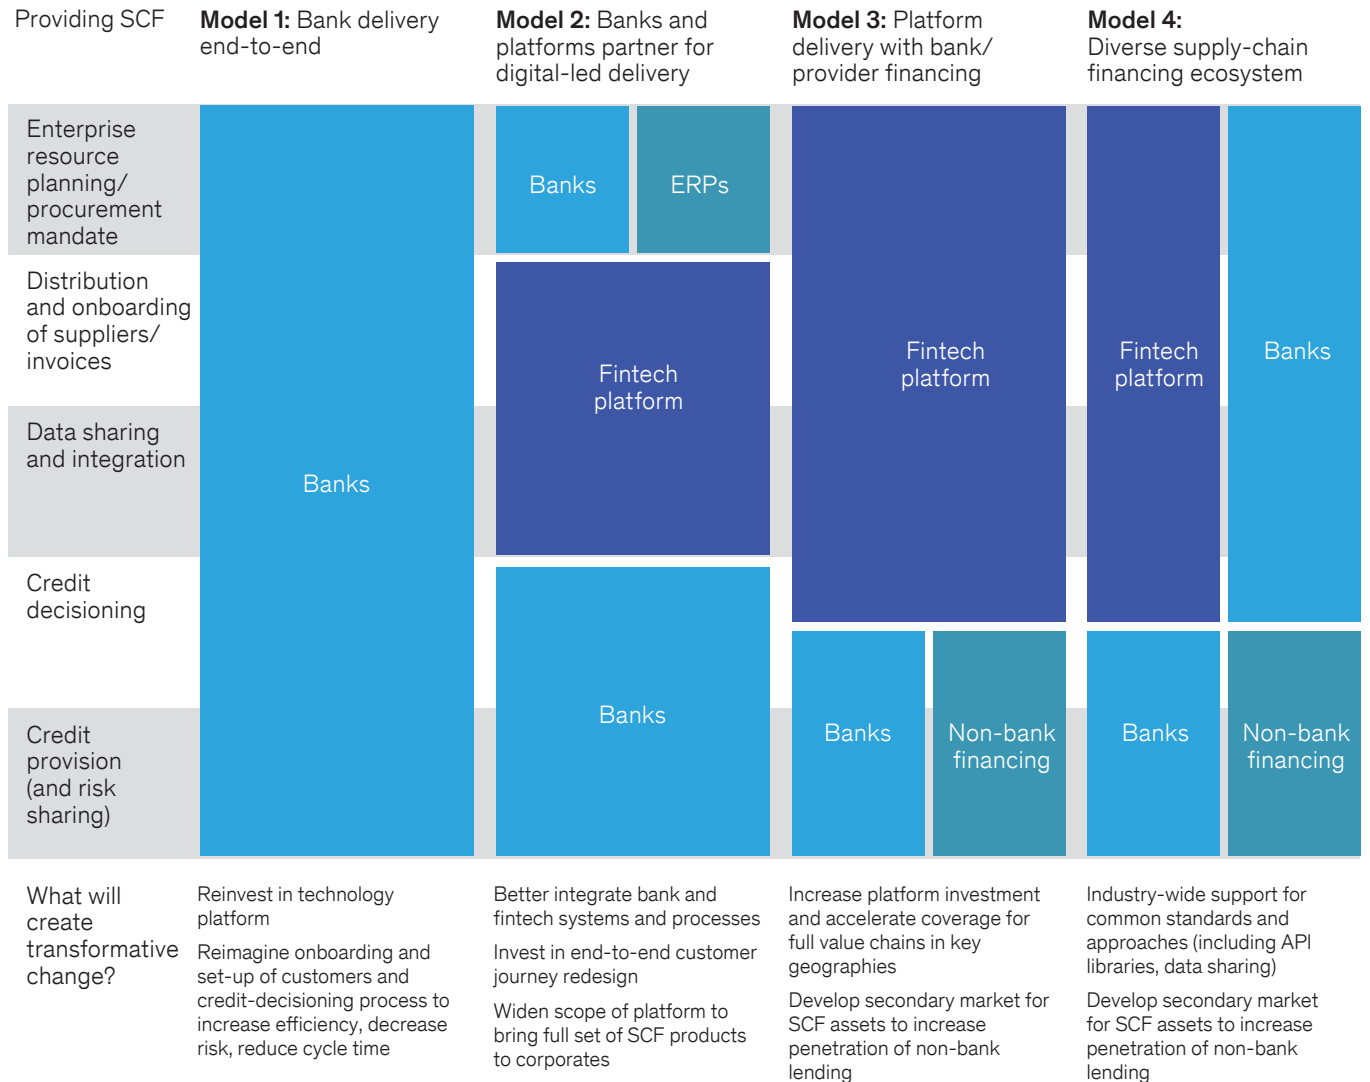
Providing SCF

**Model 1:** Bank delivery end-to-end

**Model 2:** Banks and platforms partner for digital-led delivery

**Model 3:** Platform delivery with bank/ provider financing

**Model 4:** Diverse supply-chain financing ecosystem

Enterprise resource planning/ procurement mandate

Distribution and onboarding of suppliers/ invoices

Data sharing and integration

Credit decisioning

Credit provision (and risk sharing)

Banks

Banks

ERPs

Fintech platform

Banks

Fintech platform

Banks

Non-bank financing

Fintech platform

Banks

Banks

Non-bank financing

What will create transformative change?

Reinvest in technology platform

Reimagine onboarding and set-up of customers and credit-decisioning process to increase efficiency, decrease risk, reduce cycle time

Better integrate bank and fintech systems and processes

Invest in end-to-end customer journey redesign

Widen scope of platform to bring full set of SCF products to corporates

Increase platform investment and accelerate coverage for full value chains in key geographies

Develop secondary market for SCF assets to increase penetration of non-bank lending

Industry-wide support for common standards and approaches (including API libraries, data sharing)

Develop secondary market for SCF assets to increase penetration of non-bank lending